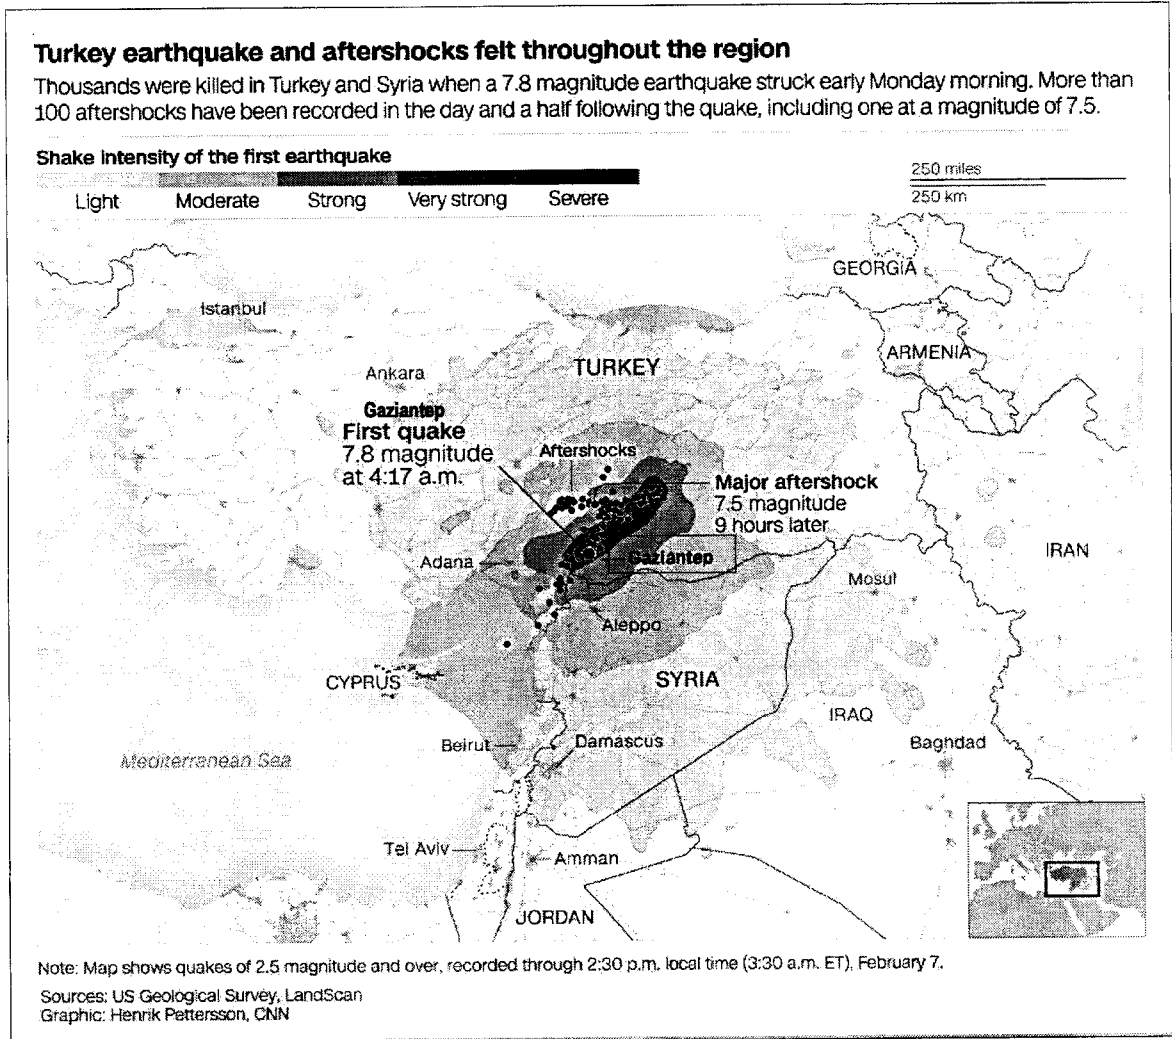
Turkey earthquake and aftershocks felt throughout the region

Thousands were killed in Turkey and Syria when a 7.8 magnitude earthquake struck early Monday morning. More than 100 aftershocks have been recorded in the day and a half following the quake, including one at a magnitude of 7.5.

Shake intensity of the first earthquake

Light Moderate Strong Very strong Severe

250 miles
250 km

GEORGIA
Istanbul
ARMENIA
Ankara
TURKEY
Gaziantep
First quake
7.8 magnitude
at 4:17 a.m.
Aftershocks
Major aftershock
7.5 magnitude
9 hours later
Adana
Gaziantep
IRAN
Mosul
Aleppo
CYPRUS
SYRIA
IRAQ
Beirut
Damascus
Baghdad
Mediterranean Sea
Tel Aviv
Amman
JORDAN

Note: Map shows quakes of 2.5 magnitude and over, recorded through 2:30 p.m. local time (3:30 a.m. ET), February 7.

Sources: US Geological Survey, LandScan
Graphic: Henrik Pettersson, CNN